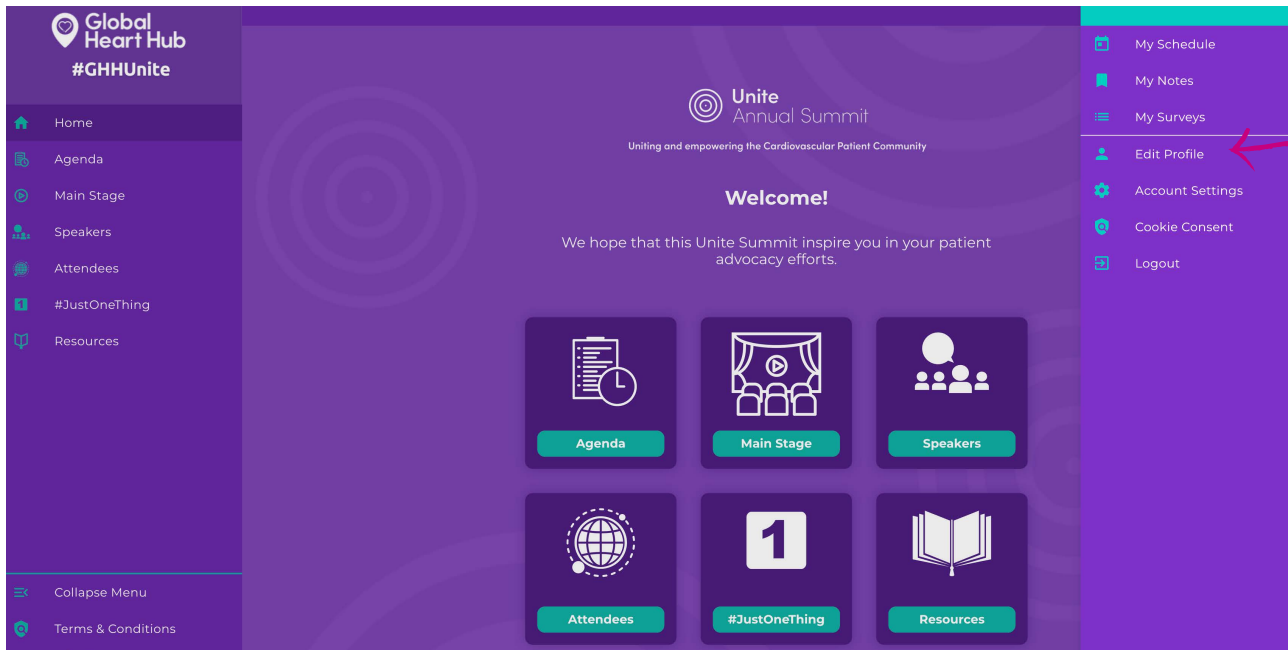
Global Heart Hub
#GHHUnite

Home
Agenda
Main Stage
Speakers
Attendees
#JustOneThing
Resources

Collapse Menu
Terms & Conditions

Unite
Annual Summit
Uniting and empowering the Cardiovascular Patient Community

Welcome!

We hope that this Unite Summit inspire you in your patient advocacy efforts.

Agenda
Main Stage
Speakers
Attendees
1
#JustOneThing
Resources

My Schedule
My Notes
My Surveys
Edit Profile
Account Settings
Cookie Consent
Logout